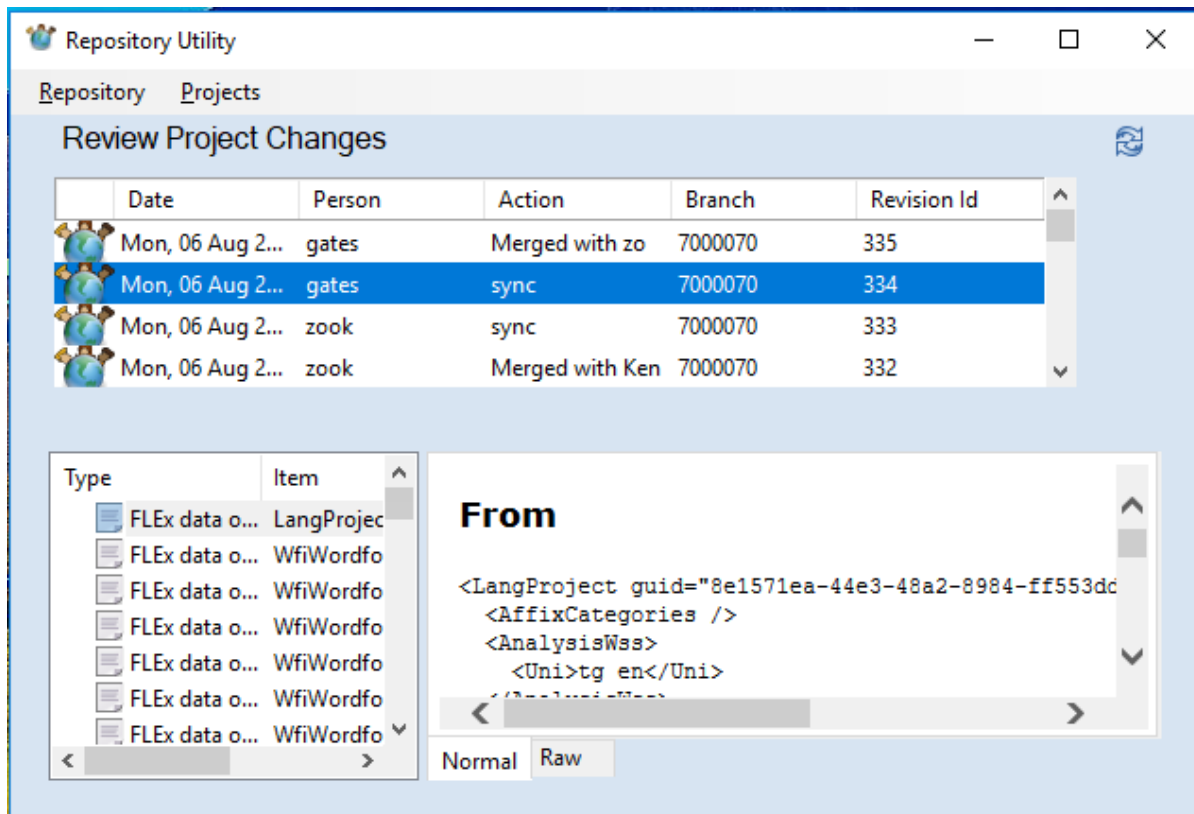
Repository Utility

Repository Projects

Review Project Changes

| Date | Person | Action | Branch | Revision Id |
|---|---|---|---|---|
| Mon, 06 Aug 2... | gates | Merged with zo | 7000070 | 335 |
| Mon, 06 Aug 2... | gates | sync | 7000070 | 334 |
| Mon, 06 Aug 2... | zook | sync | 7000070 | 333 |
| Mon, 06 Aug 2... | zook | Merged with Ken | 7000070 | 332 |

| Type | Item |
|---|---|
| FLEx data o... | LangProjec |
| FLEx data o... | WfiWordfo |
| FLEx data o... | WfiWordfo |
| FLEx data o... | WfiWordfo |
| FLEx data o... | WfiWordfo |
| FLEx data o... | WfiWordfo |
| FLEx data o... | WfiWordfo |

From

<LangProject guid="8e1571ea-44e3-48a2-8984-ff553dd
<AffixCategories />
<AnalysisWss>
<Uni>tg en</Uni>
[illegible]

Normal Raw